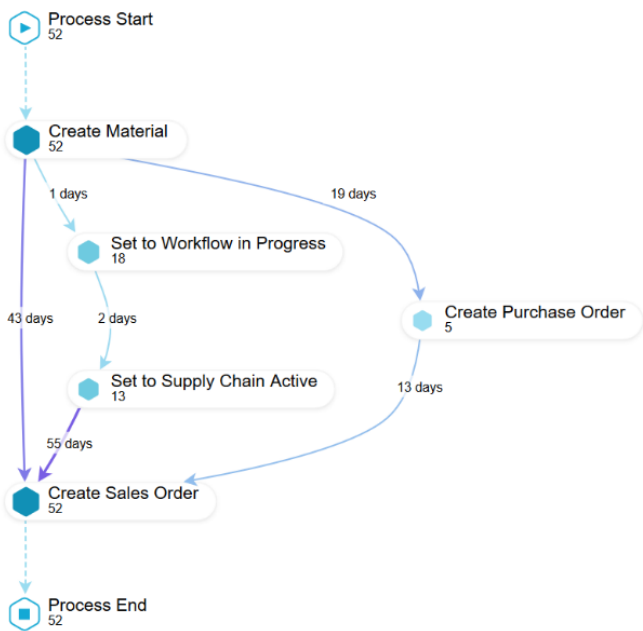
Process Start
52

Create Material
52

1 days

19 days

Set to Workflow in Progress
18

43 days

2 days

Create Purchase Order
5

Set to Supply Chain Active
13

13 days

55 days

Create Sales Order
52

Process End
52